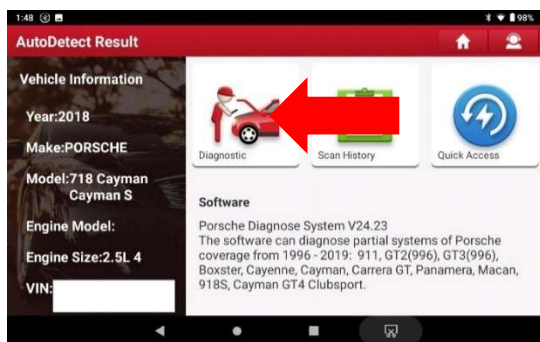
1:48

98%

AutoDetect Result

Vehicle Information

Year:2018

Make:PORSCHE

Model:718 Cayman
Cayman S

Engine Model:

Engine Size:2.5L 4

VIN:

Diagnostic

Scan History

Quick Access

Software

Porsche Diagnose System V24.23
The software can diagnose partial systems of Porsche coverage from 1996 - 2019: 911, GT2(996), GT3(996), Boxster, Cayenne, Cayman, Carrera GT, Panamera, Macan, 918S, Cayman GT4 Clubsport.